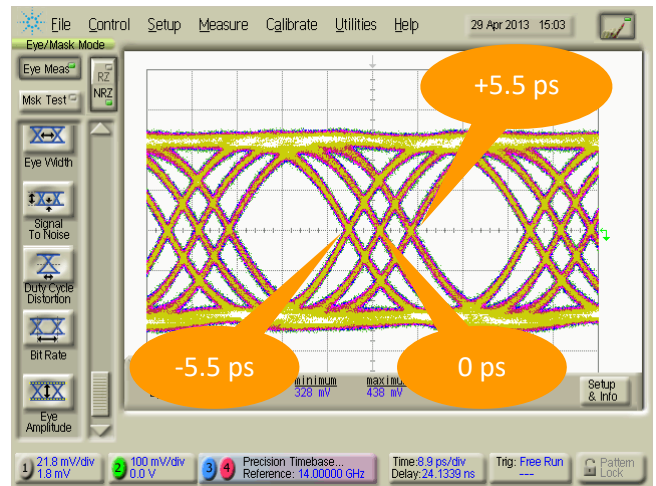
File Control Setup Measure Calibrate Utilities Help 29 Apr 2013 15:03

Eye/Mask Mode

Eye Meas

Msk Test

RZ NRZ

Eye Width

Signal To Noise

Duty Cycle Distortion

Bit Rate

Eye Amplitude

+5.5 ps

-5.5 ps

0 ps

minimum 328 mV

maxim 438 mV

Setup & Info

1 21.8 mV/div 1.8 mV

2 100 mV/div 0.0 V

3 4 Precision Timebase... Reference: 14.00000 GHz

Time:8.9 ps/div Delay:24.1339 ns

Trig: Free Run ---

Pattern Lock